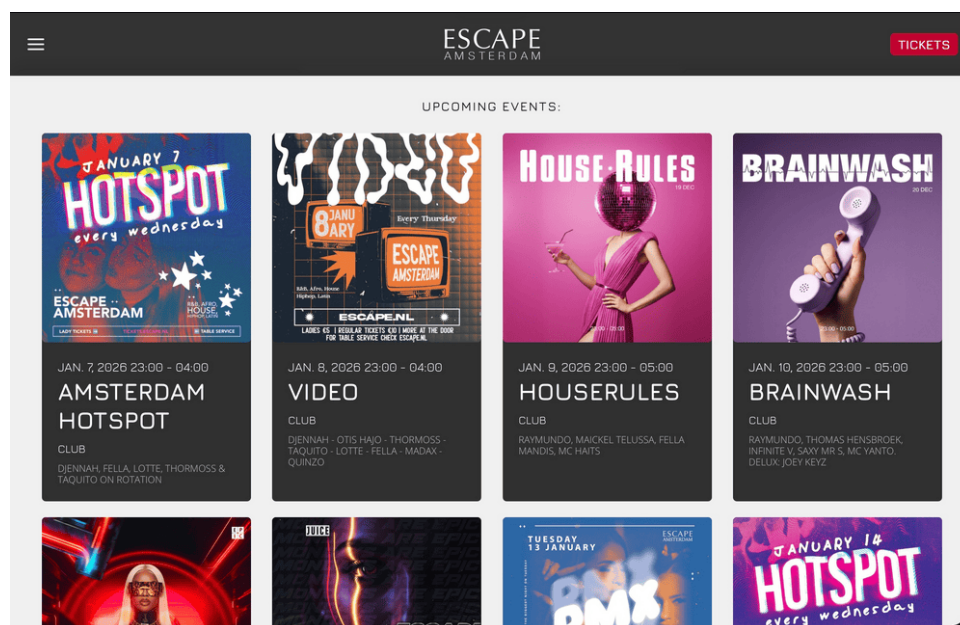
ESCAPE
AMSTERDAM

TICKETS

UPCOMING EVENTS:

JANUARY 7
HOTSPOT
every wednesday
ESCAPE AMSTERDAM
R&B, AFRO, HOUSE
LADY TICKETS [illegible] TICKETS ESCAPE.NL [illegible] TABLE SERVICE

JAN. 7, 2026 23:00 - 04:00
AMSTERDAM HOTSPOT
CLUB
DJENNAH, FELLA, LOTTE, THORMOSS & TAQUITO ON ROTATION

8 JANUARY
Every Thursday
ESCAPE AMSTERDAM
R&B, Afro, House Hiphop, Latin
ESCAPE.NL
LADIES €5 | REGULAR TICKETS €10 | MORE AT THE DOOR FOR TABLE SERVICE CHECK ESCAPE.NL

JAN. 8, 2026 23:00 - 04:00
VIDEO
CLUB
DJENNAH - OTIS HAJO - THORMOSS - TAQUITO - LOTTE - FELLA - MADAX - QUINZO

HOUSE RULES
19 DEC

JAN. 9, 2026 23:00 - 05:00
HOUSERULES
CLUB
RAYMUNDO, MAICKEL TELUSSA, FELLA MANDIS, MC HAITS

BRAINWASH
20 DEC
23:00 - 05:00

JAN. 10, 2026 23:00 - 05:00
BRAINWASH
CLUB
RAYMUNDO, THOMAS HENSBROEK, INFINITE V, SAXY MR S, MC YANTO. DELUX: JOEY KEYZ

JUICE

TUESDAY 13 JANUARY
ESCAPE

JANUARY 14
HOTSPOT
every wednesday